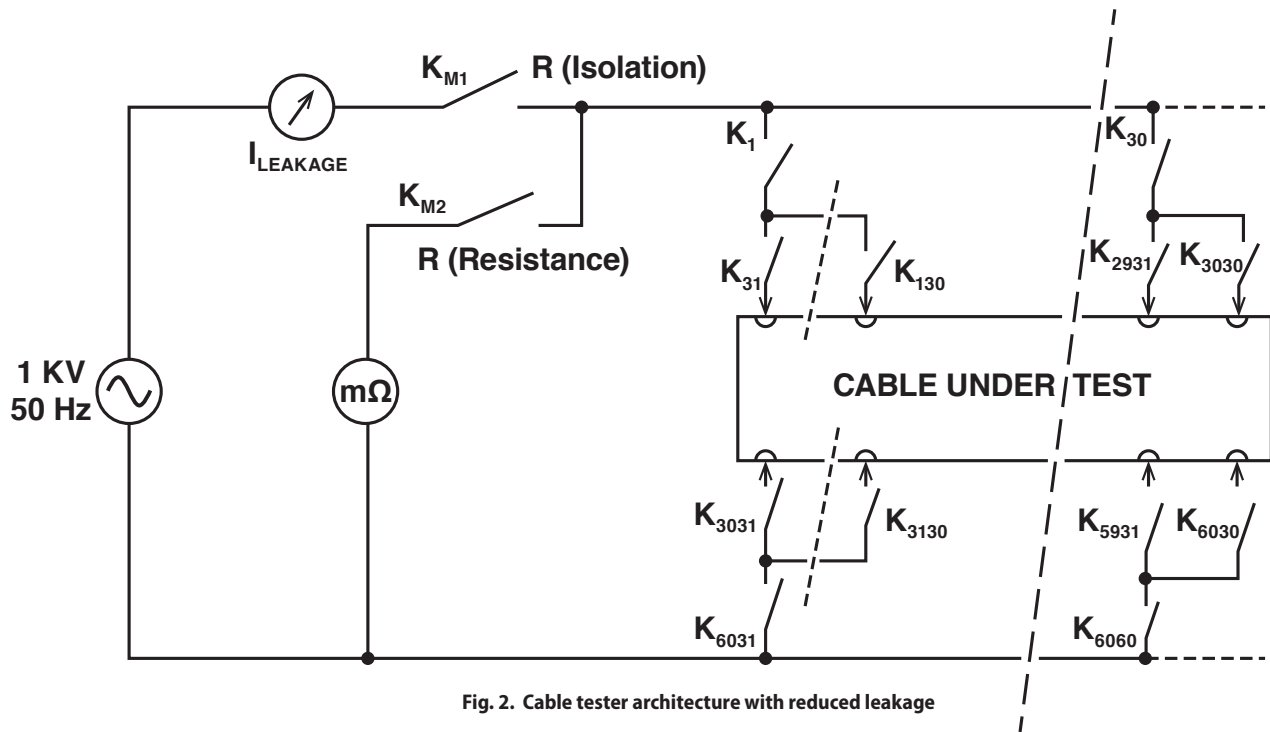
$K_{M1}$ R (Isolation)

$I_{LEAKAGE}$

$K_{M2}$

R (Resistance)

$K_1$

$K_{30}$

$K_{31}$

$K_{130}$

$K_{2931}$

$K_{3030}$

1 KV
50 Hz

mΩ

CABLE UNDER TEST

$K_{3031}$

$K_{3130}$

$K_{5931}$

$K_{6030}$

$K_{6031}$

$K_{6060}$

Fig. 2. Cable tester architecture with reduced leakage